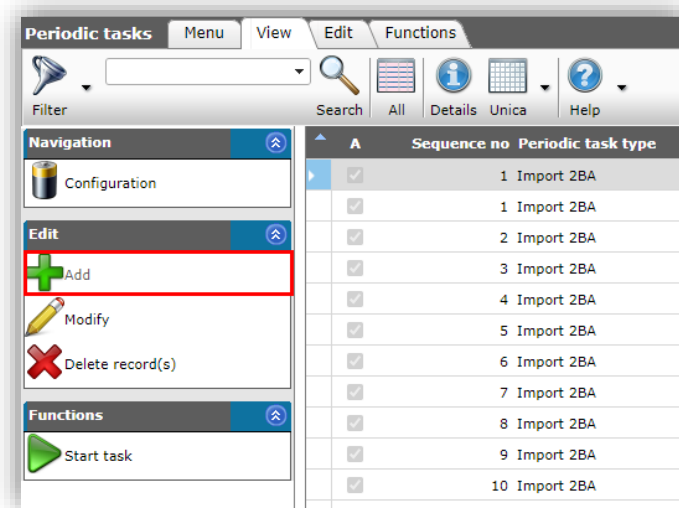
Periodic tasks Menu View Edit Functions

Filter Search All Details Unica Help

Navigation

Configuration

Edit

Add

Modify

Delete record(s)

Functions

Start task

| A | Sequence no | Periodic task type |
|---|---|---|
| | 1 | Import 2BA |
| | 1 | Import 2BA |
| | 2 | Import 2BA |
| | 3 | Import 2BA |
| | 4 | Import 2BA |
| | 5 | Import 2BA |
| | 6 | Import 2BA |
| | 7 | Import 2BA |
| | 8 | Import 2BA |
| | 9 | Import 2BA |
| | 10 | Import 2BA |